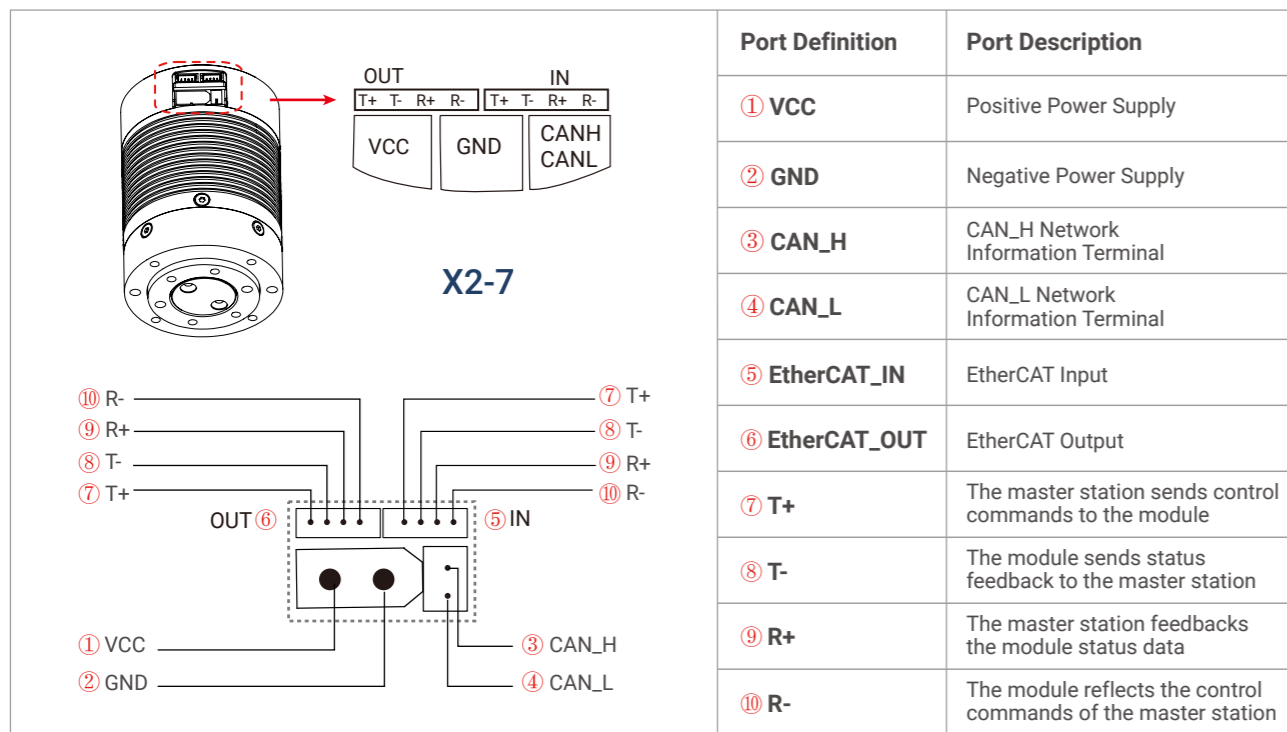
OUT
T+ T- R+ R-
IN
T+ T- R+ R-
VCC
GND
CANH
CANL

X2-7

⑩ R-
⑨ R+
⑧ T-
⑦ T+
OUT ⑥
⑦ T+
⑧ T-
⑨ R+
⑩ R-
⑤ IN
① VCC
② GND
③ CAN_H
④ CAN_L

| Port Definition | Port Description |
|---|---|
| ① VCC | Positive Power Supply |
| ② GND | Negative Power Supply |
| ③ CAN_H | CAN_H Network Information Terminal |
| ④ CAN_L | CAN_L Network Information Terminal |
| ⑤ EtherCAT_IN | EtherCAT Input |
| ⑥ EtherCAT_OUT | EtherCAT Output |
| ⑦ T+ | The master station sends control commands to the module |
| ⑧ T- | The module sends status feedback to the master station |
| ⑨ R+ | The master station feedbacks the module status data |
| ⑩ R- | The module reflects the control commands of the master station |